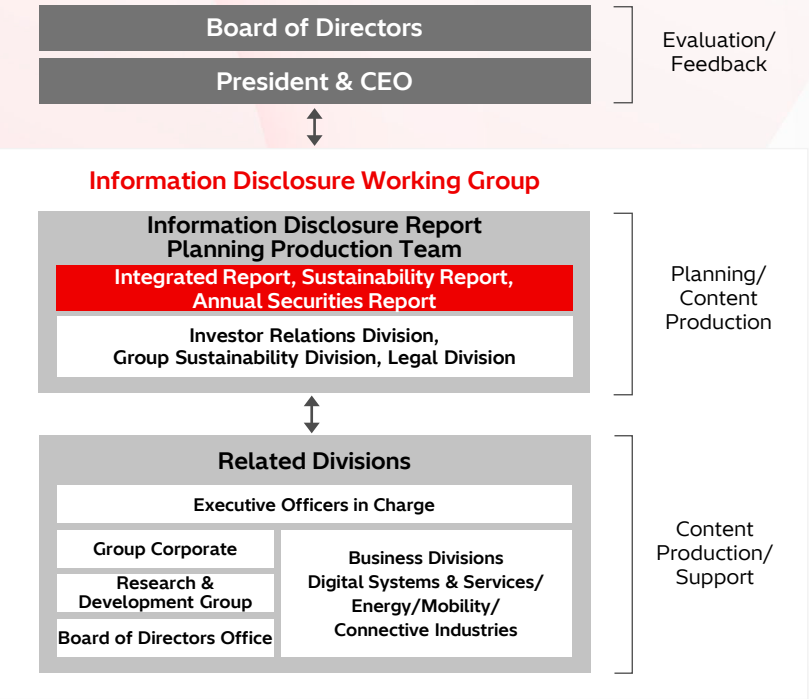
Board of Directors

President & CEO

Evaluation/ Feedback

Information Disclosure Working Group

Information Disclosure Report Planning Production Team

Integrated Report, Sustainability Report, Annual Securities Report

Investor Relations Division, Group Sustainability Division, Legal Division

Planning/ Content Production

Related Divisions

Executive Officers in Charge

Group Corporate

Research & Development Group

Board of Directors Office

Business Divisions
Digital Systems & Services/
Energy/Mobility/
Connective Industries

Content Production/ Support